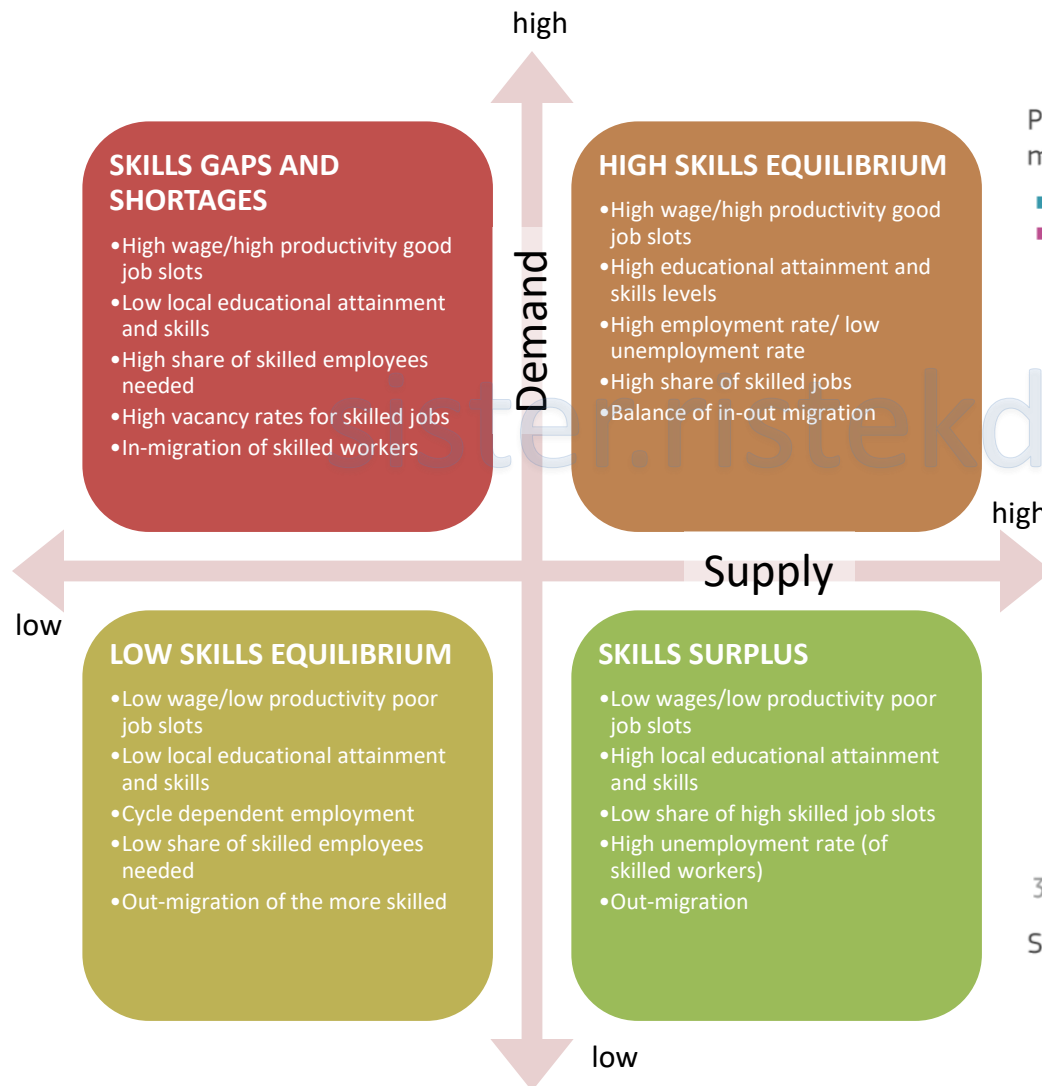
high

Demand

SKILLS GAPS AND SHORTAGES

•High wage/high productivity good job slots
•Low local educational attainment and skills
•High share of skilled employees needed
•High vacancy rates for skilled jobs
•In-migration of skilled workers

HIGH SKILLS EQUILIBRIUM

•High wage/high productivity good job slots
•High educational attainment and skills levels
•High employment rate/ low unemployment rate
•High share of skilled jobs
•Balance of in-out migration

P
m

high

low

Supply

LOW SKILLS EQUILIBRIUM

•Low wage/low productivity poor job slots
•Low local educational attainment and skills
•Cycle dependent employment
•Low share of skilled employees needed
•Out-migration of the more skilled

SKILLS SURPLUS

•Low wages/low productivity poor job slots
•High local educational attainment and skills
•Low share of high skilled job slots
•High unemployment rate (of skilled workers)
•Out-migration

3

S

low

sister.ristekd